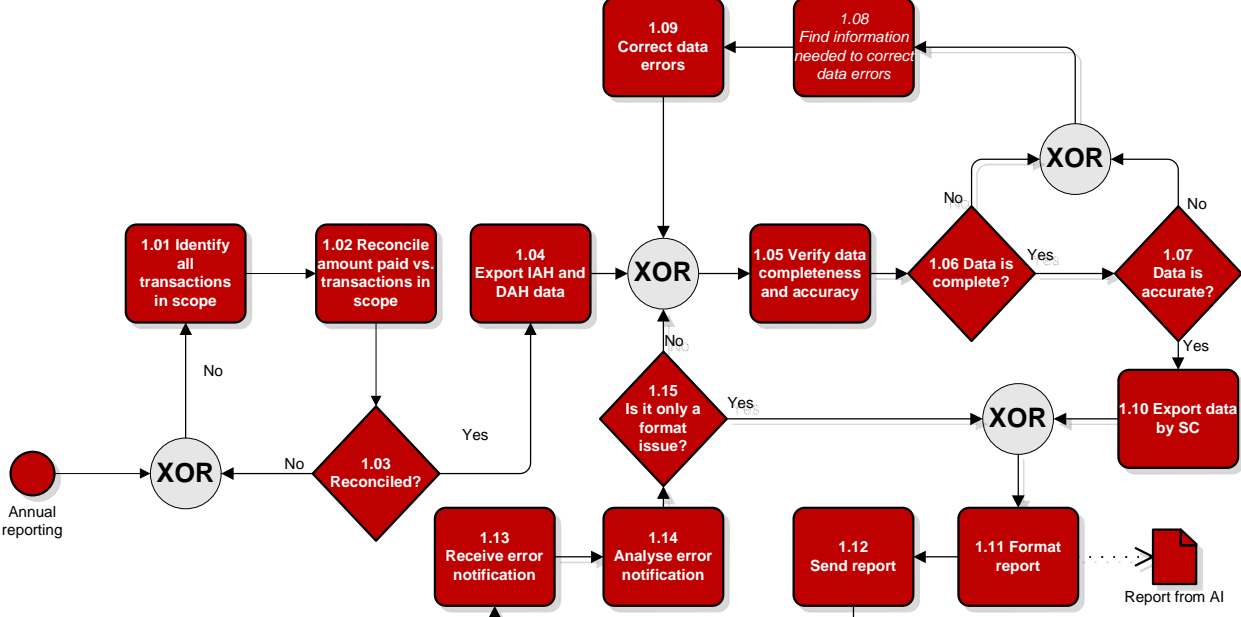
1.09
Correct data errors

1.08
Find information needed to correct data errors

XOR

No

No

1.01 Identify all transactions in scope

1.02 Reconcile amount paid vs. transactions in scope

1.04
Export IAH and DAH data

XOR

1.05 Verify data completeness and accuracy

1.06 Data is complete?

Yes

1.07
Data is accurate?

No

Yes

No

1.15
Is it only a format issue?

Yes

XOR

1.10 Export data by SC

Yes

Annual reporting

XOR

No

1.03
Reconciled?

1.13
Receive error notification

1.14
Analyse error notification

1.12
Send report

1.11 Format report

Report from AI